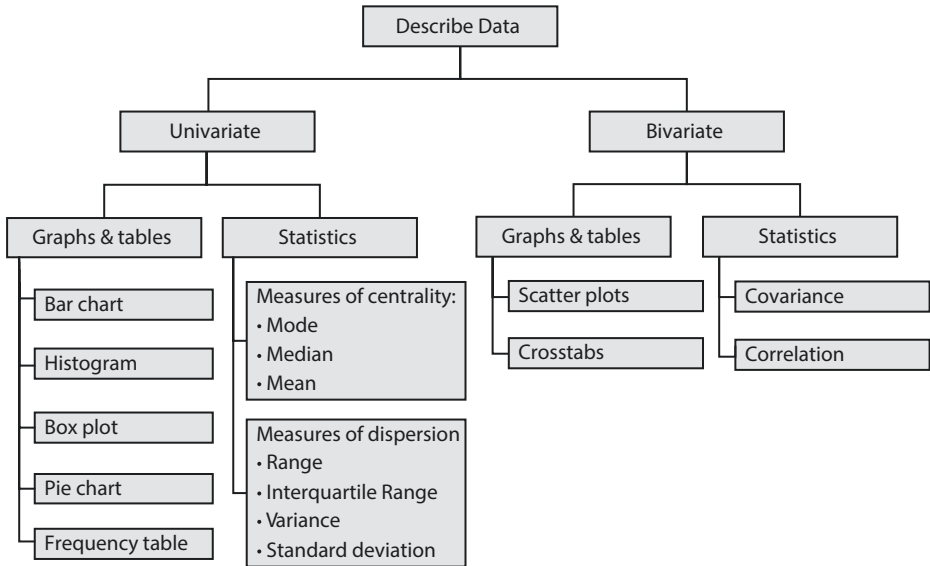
Describe Data

Univariate

Graphs & tables

Bar chart

Histogram

Box plot

Pie chart

Frequency table

Statistics

Measures of centrality:
• Mode
• Median
• Mean

Measures of dispersion
• Range
• Interquartile Range
• Variance
• Standard deviation

Bivariate

Graphs & tables

Scatter plots

Crosstabs

Statistics

Covariance

Correlation